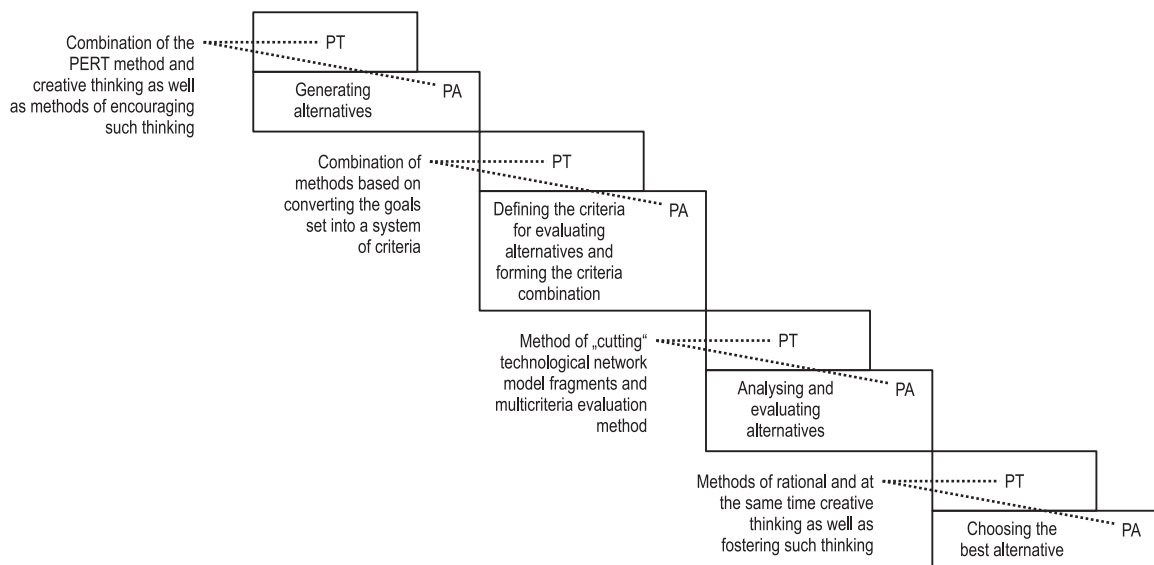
Combination of the PERT method and creative thinking as well as methods of encouraging such thinking

PT

PA

Generating alternatives

Combination of methods based on converting the goals set into a system of criteria

PT

PA

Defining the criteria for evaluating alternatives and forming the criteria combination

Method of „cutting“ technological network model fragments and multicriteria evaluation method

PT

PA

Analysing and evaluating alternatives

Methods of rational and at the same time creative thinking as well as fostering such thinking

PT

PA

Choosing the best alternative